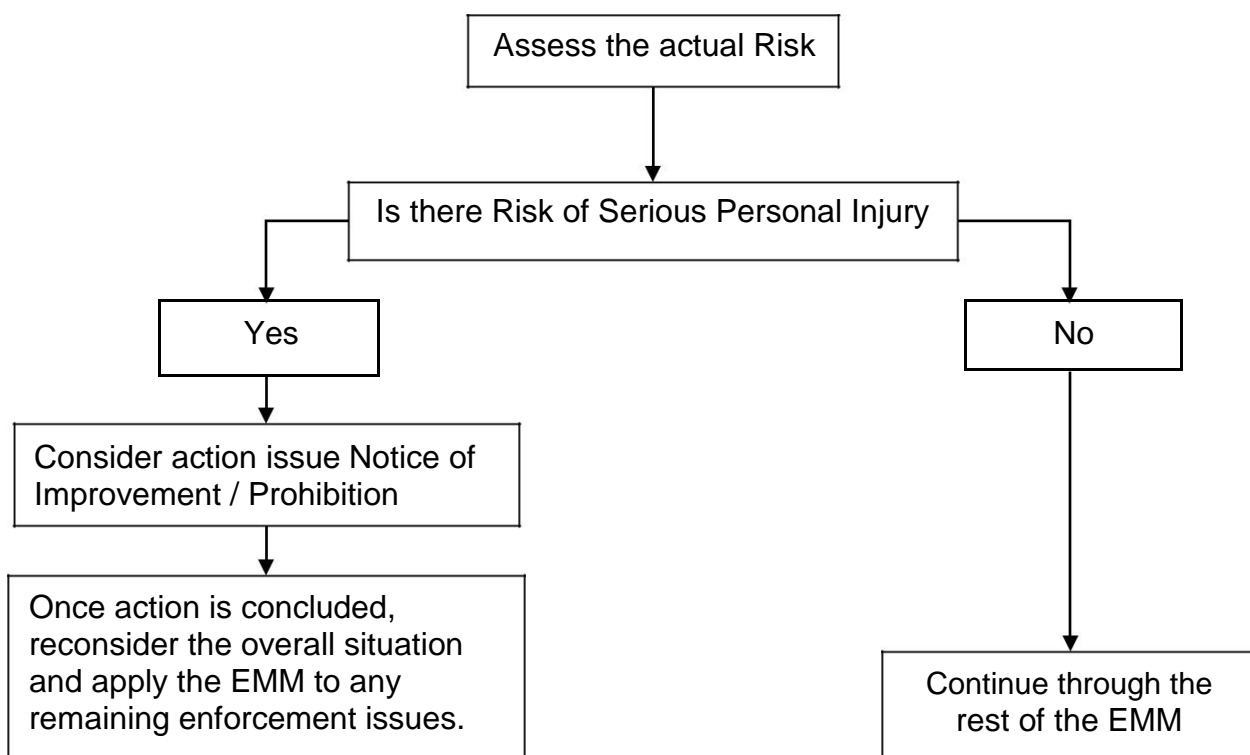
Assess the actual Risk

Is there Risk of Serious Personal Injury

Yes

No

Consider action issue Notice of Improvement / Prohibition

Once action is concluded, reconsider the overall situation and apply the EMM to any remaining enforcement issues.

Continue through the rest of the EMM